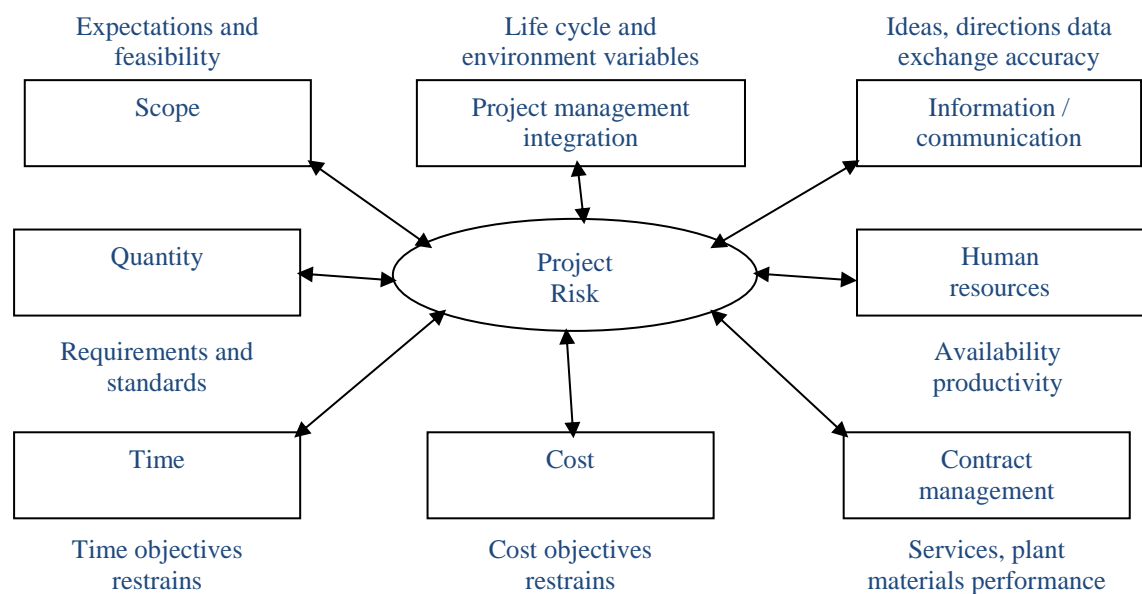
Expectations and feasibility

Scope

Life cycle and environment variables

Project management integration

Ideas, directions data exchange accuracy

Information / communication

Quantity

Project Risk

Human resources

Requirements and standards

Availability productivity

Time

Cost

Contract management

Time objectives restrains

Cost objectives restrains

Services, plant materials performance